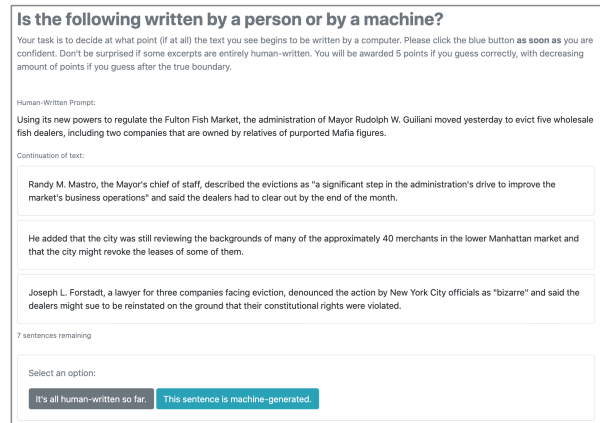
Is the following written by a person or by a machine?

Your task is to decide at what point (if at all) the text you see begins to be written by a computer. Please click the blue button **as soon as** you are confident. Don't be surprised if some excerpts are entirely human-written. You will be awarded 5 points if you guess correctly, with decreasing amount of points if you guess after the true boundary.

Human-Written Prompt:

Using its new powers to regulate the Fulton Fish Market, the administration of Mayor Rudolph W. Guiliani moved yesterday to evict five wholesale fish dealers, including two companies that are owned by relatives of purported Mafia figures.

Continuation of text:

Randy M. Mastro, the Mayor's chief of staff, described the evictions as "a significant step in the administration's drive to improve the market's business operations" and said the dealers had to clear out by the end of the month.

He added that the city was still reviewing the backgrounds of many of the approximately 40 merchants in the lower Manhattan market and that the city might revoke the leases of some of them.

Joseph L. Forstadt, a lawyer for three companies facing eviction, denounced the action by New York City officials as "bizarre" and said the dealers might sue to be reinstated on the ground that their constitutional rights were violated.

7 sentences remaining

Select an option:

It's all human-written so far.

This sentence is machine-generated.